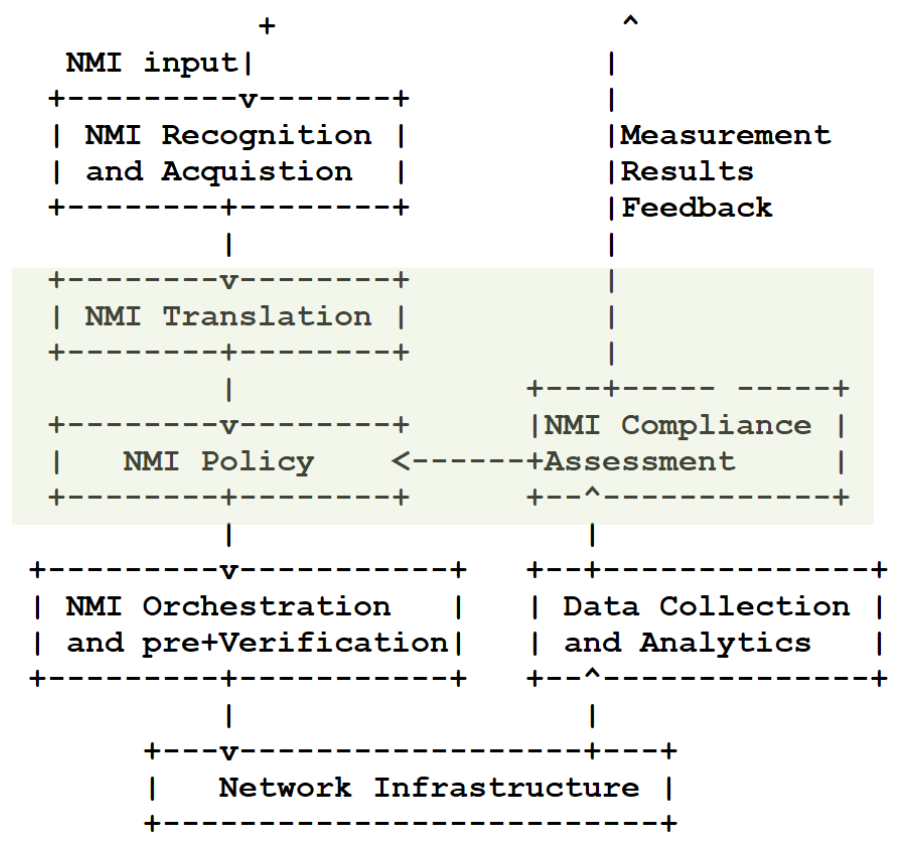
+ ^
NMI input|
+---------v-------+
| NMI Recognition |
| and Acquistion |
+--------+--------+
|
+--------v--------+
| NMI Translation |
+--------+--------+
|
+--------v--------+
| NMI Policy <------+Assessment |
+--------+--------+

|Measurement
|Results
|Feedback

+---+----- -----+
|NMI Compliance |
+--^------------+

+---------v-----------+
| NMI Orchestration |
| and pre+Verification|
+---------+-----------+

+--+--------------+
| Data Collection |
| and Analytics |
+--^--------------+

+---v-----------------+---+
| Network Infrastructure |
+-------------------------+